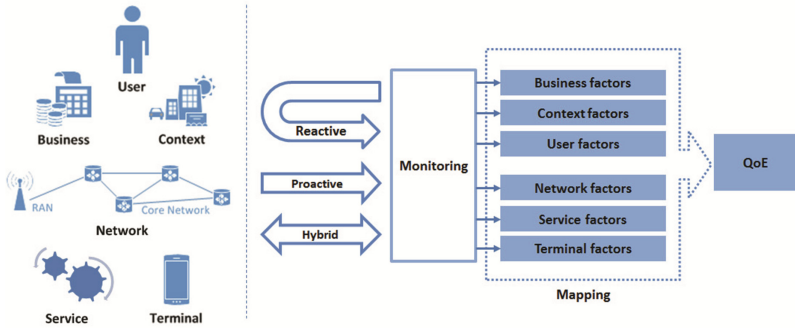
User

Business

Context

RAN

Core Network

Network

Service

Terminal

Reactive

Proactive

Hybrid

Monitoring

Business factors

Context factors

User factors

Network factors

Service factors

Terminal factors

Mapping

QoE